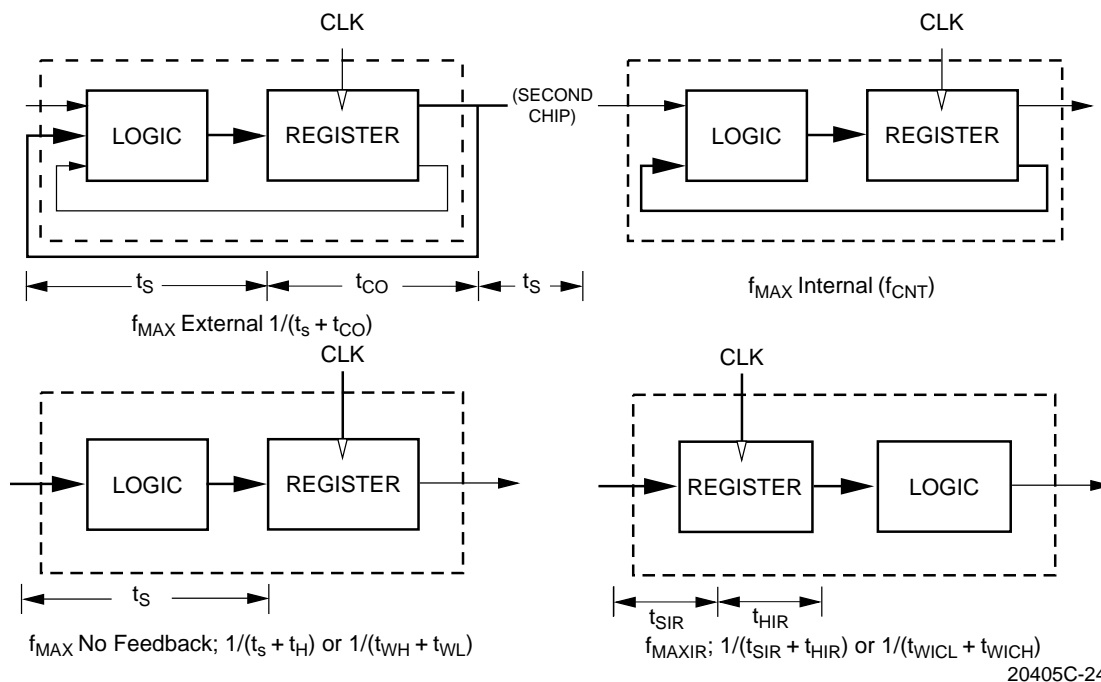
CLK

LOGIC

REGISTER

(SECOND CHIP)

CLK

LOGIC

REGISTER

$t_S$ $t_{CO}$ $t_S$

$f_{MAX}$ Internal ($f_{CNT}$)

$f_{MAX}$ External $1/(t_s + t_{CO})$

CLK

LOGIC

REGISTER

CLK

REGISTER

LOGIC

$t_S$

$t_{SIR}$ $t_{HIR}$

$f_{MAX}$ No Feedback; $1/(t_s + t_H)$ or $1/(t_{WH} + t_{WL})$

$f_{MAXIR}$; $1/(t_{SIR} + t_{HIR})$ or $1/(t_{WICL} + t_{WICH})$

20405C-24